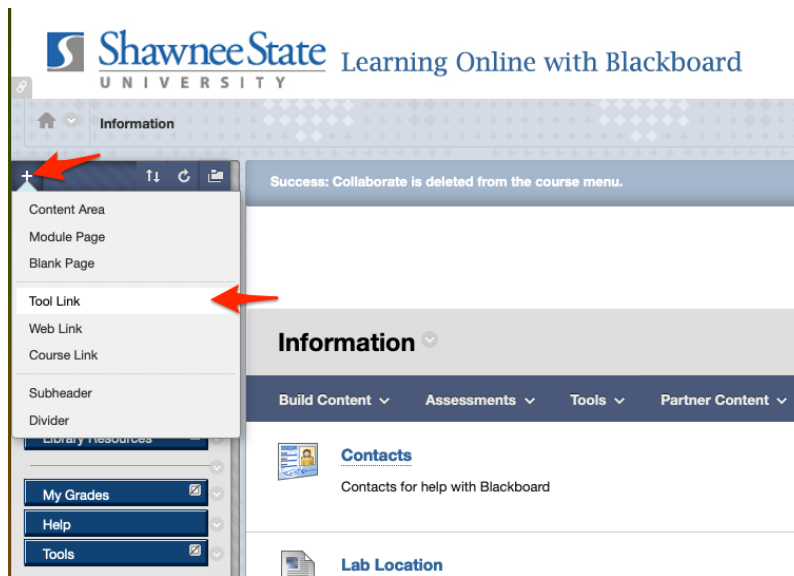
Shawnee State
UNIVERSITY
Learning Online with Blackboard

Information

Success: Collaborate is deleted from the course menu.

Content Area
Module Page
Blank Page
Tool Link
Web Link
Course Link
Subheader
Divider

Library Resources
My Grades
Help
Tools

Information

Build Content
Assessments
Tools
Partner Content

Contacts
Contacts for help with Blackboard

Lab Location